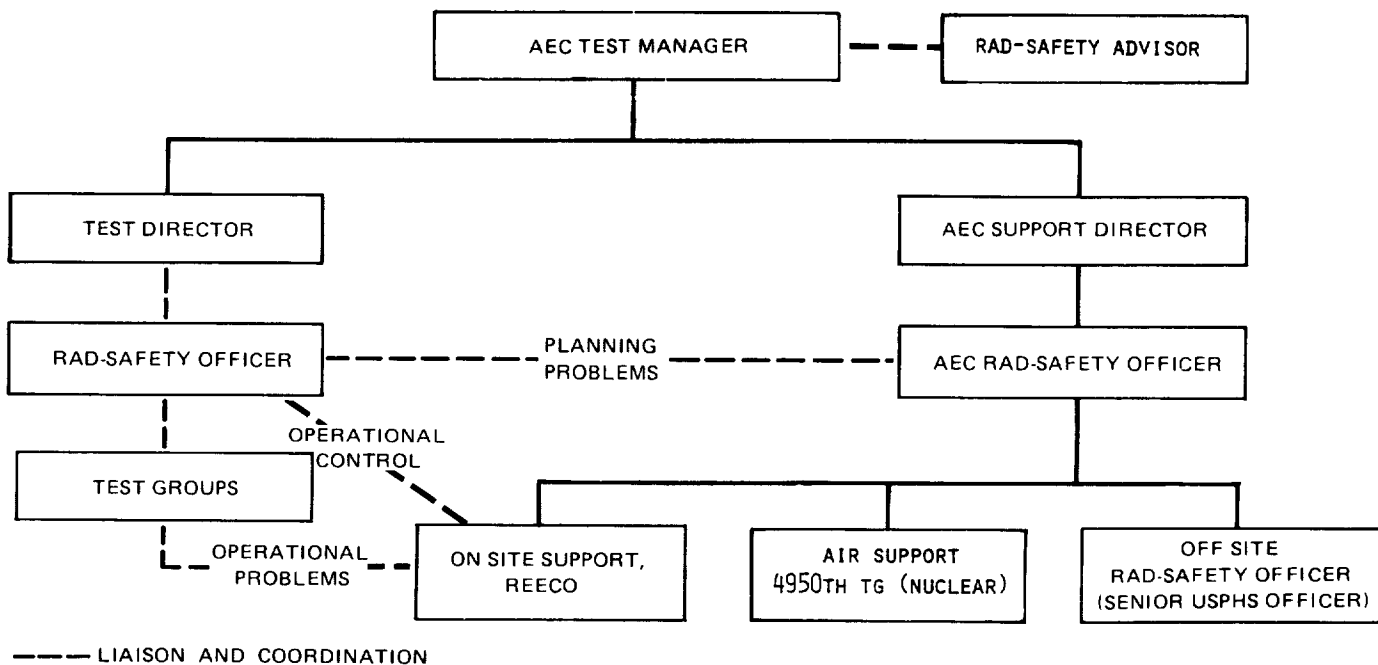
AEC TEST MANAGER

RAD-SAFETY ADVISOR

TEST DIRECTOR

AEC SUPPORT DIRECTOR

RAD-SAFETY OFFICER

PLANNING PROBLEMS

AEC RAD-SAFETY OFFICER

OPERATIONAL CONTROL

TEST GROUPS

OPERATIONAL PROBLEMS

ON SITE SUPPORT, REECO

AIR SUPPORT 4950TH TG (NUCLEAR)

OFF SITE RAD-SAFETY OFFICER (SENIOR USPHS OFFICER)

LIAISON AND COORDINATION